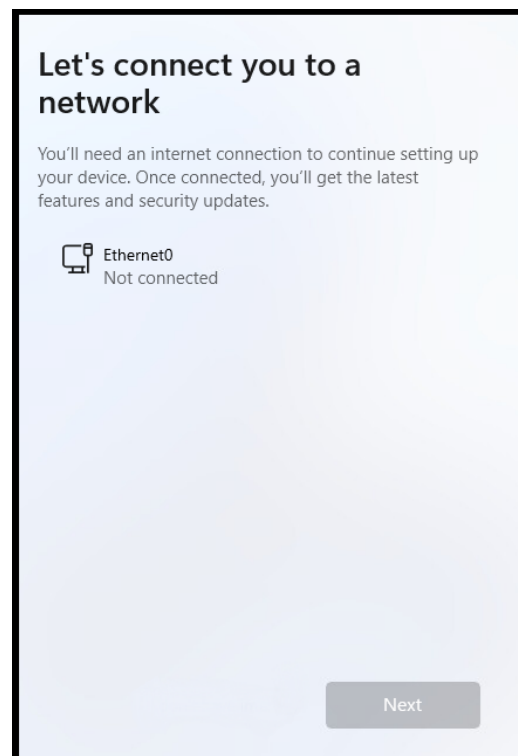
Let's connect you to a network

You'll need an internet connection to continue setting up your device. Once connected, you'll get the latest features and security updates.

Ethernet0
Not connected

Next